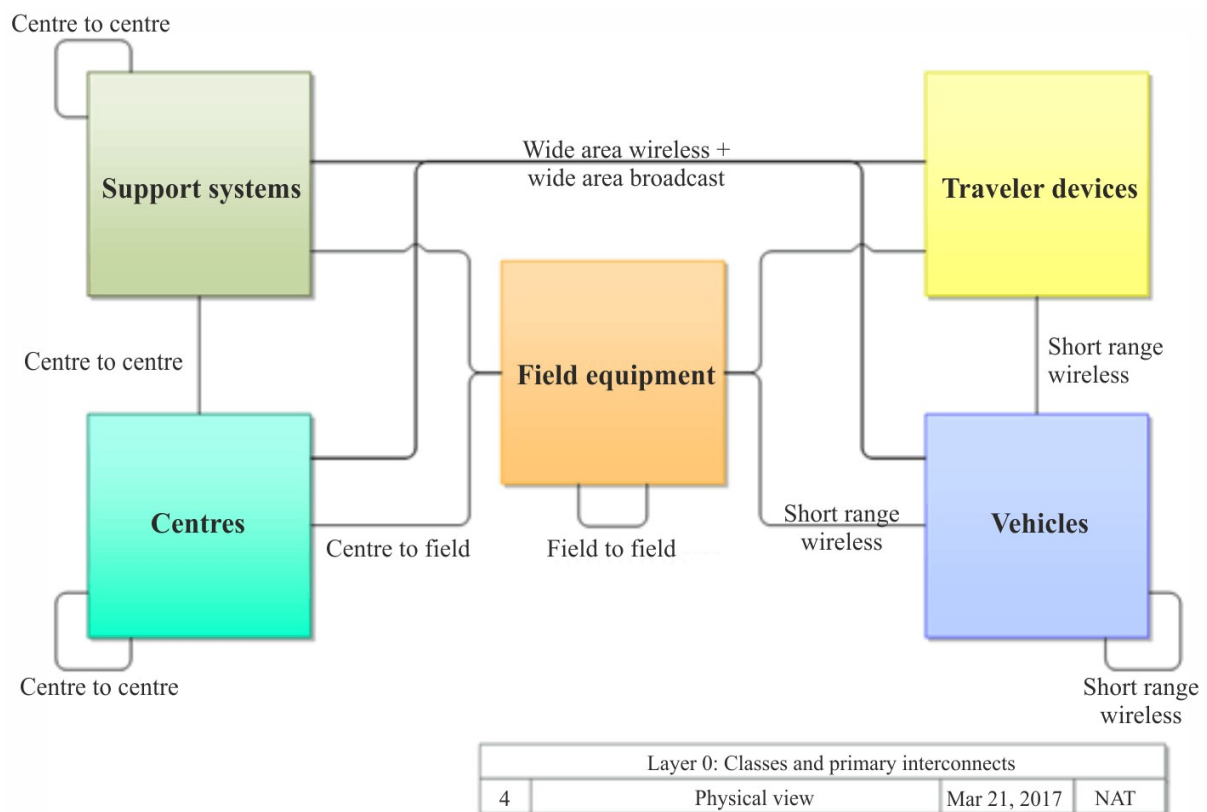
Centre to centre

Support systems

Wide area wireless + wide area broadcast

Traveler devices

Centre to centre

Field equipment

Short range wireless

Centres

Vehicles

Short range wireless

Centre to field

Field to field

Centre to centre

Short range wireless

| Layer 0: Classes and primary interconnects | | | |
|---|---|---|---|
| 4 | Physical view | Mar 21, 2017 | NAT |